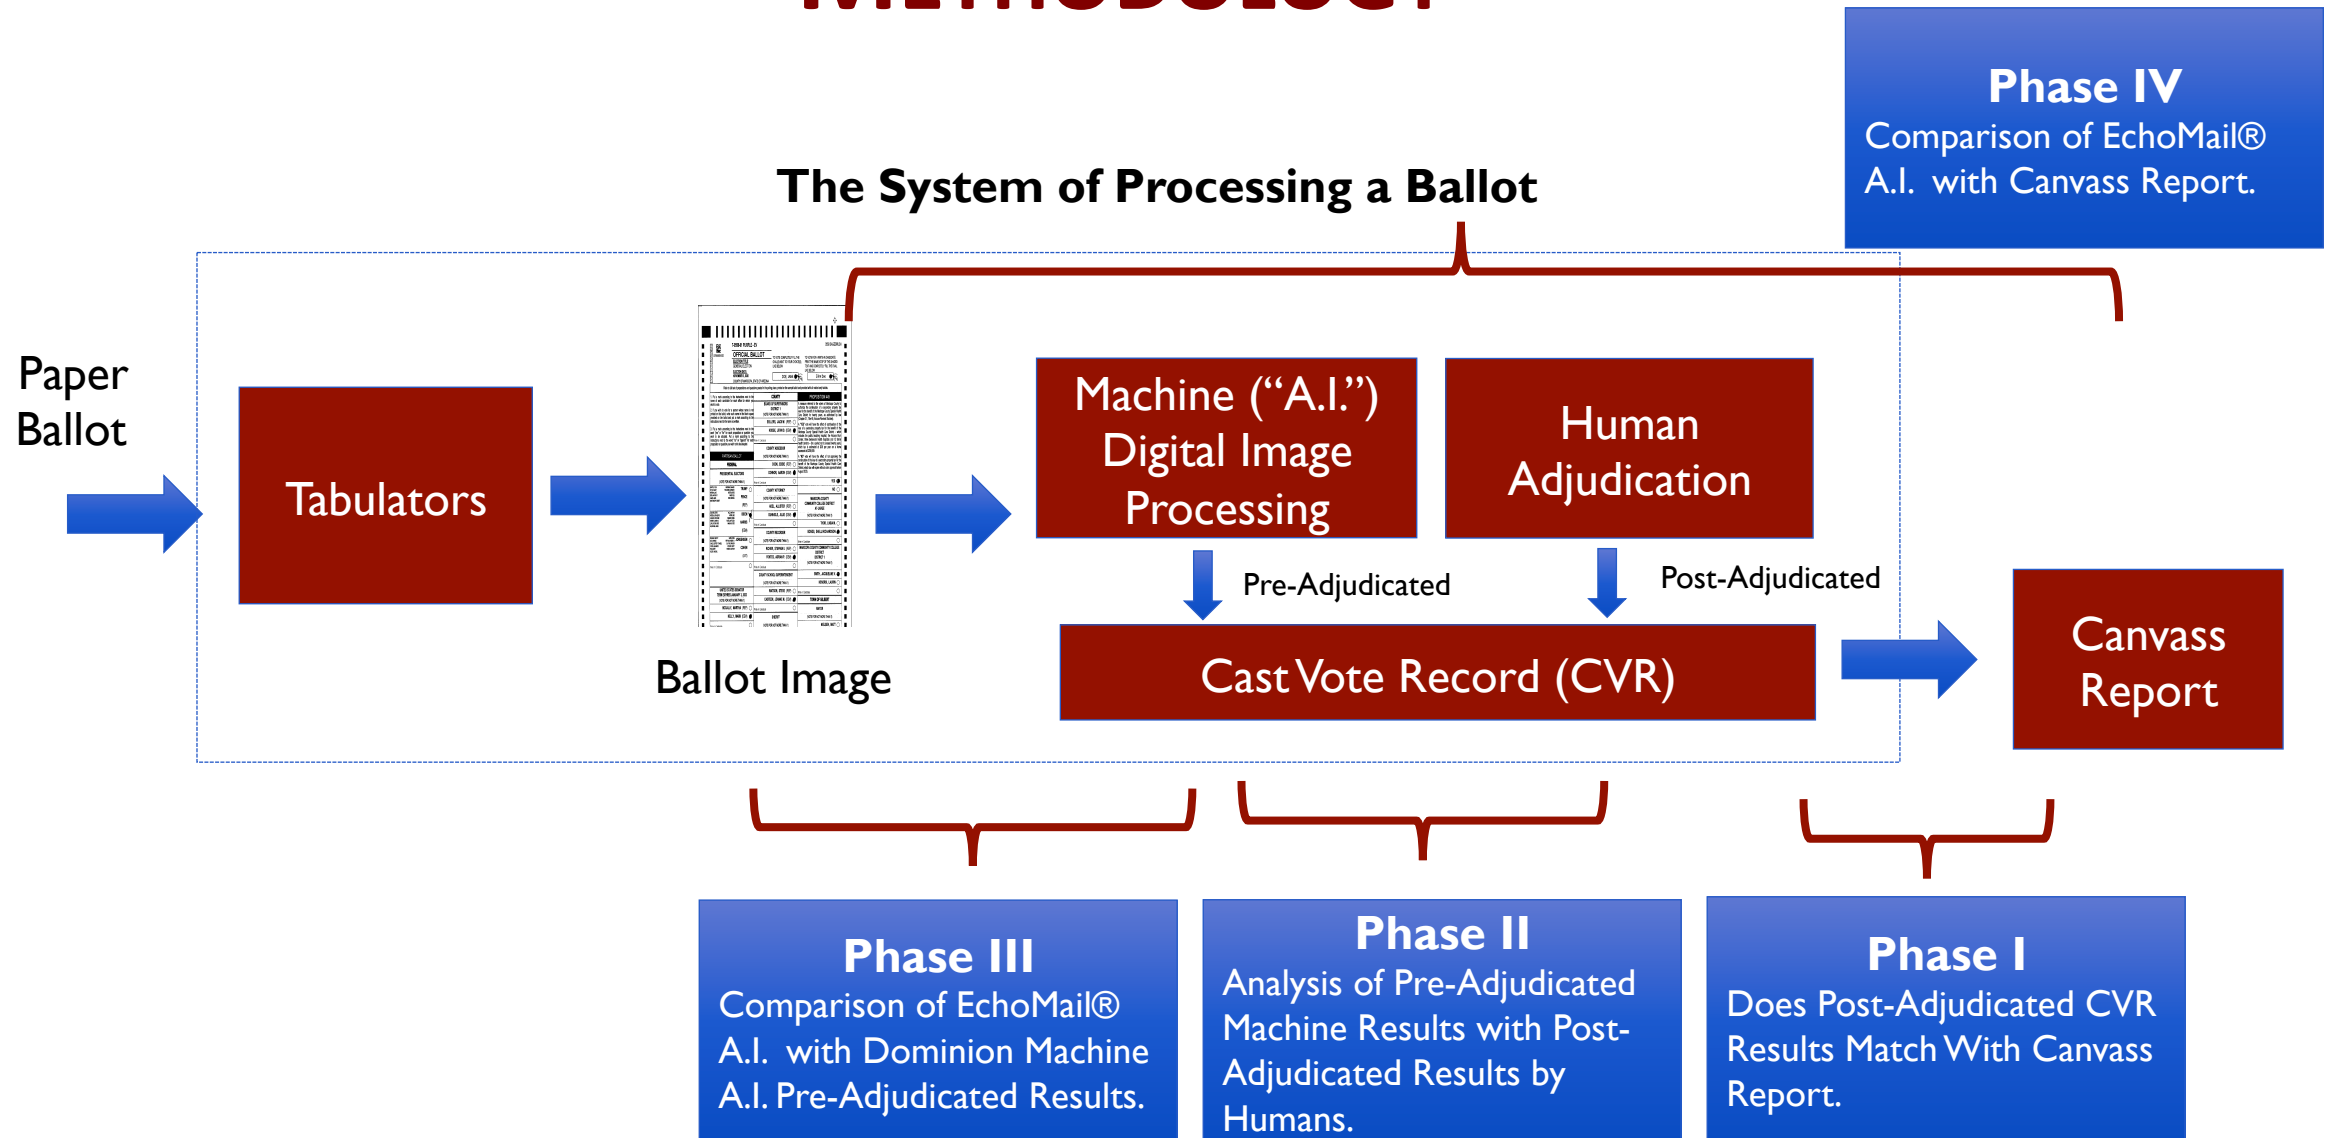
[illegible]

Phase IV
Comparison of EchoMail® A.I. with Canvass Report.

The System of Processing a Ballot

Paper Ballot

Tabulators

Ballot Image

Machine (“A.I.”) Digital Image Processing

Human Adjudication

Pre-Adjudicated

Post-Adjudicated

Cast Vote Record (CVR)

Canvass Report

Phase III
Comparison of EchoMail® A.I. with Dominion Machine A.I. Pre-Adjudicated Results.

Phase II
Analysis of Pre-Adjudicated Machine Results with Post-Adjudicated Results by Humans.

Phase I
Does Post-Adjudicated CVR Results Match With Canvass Report.